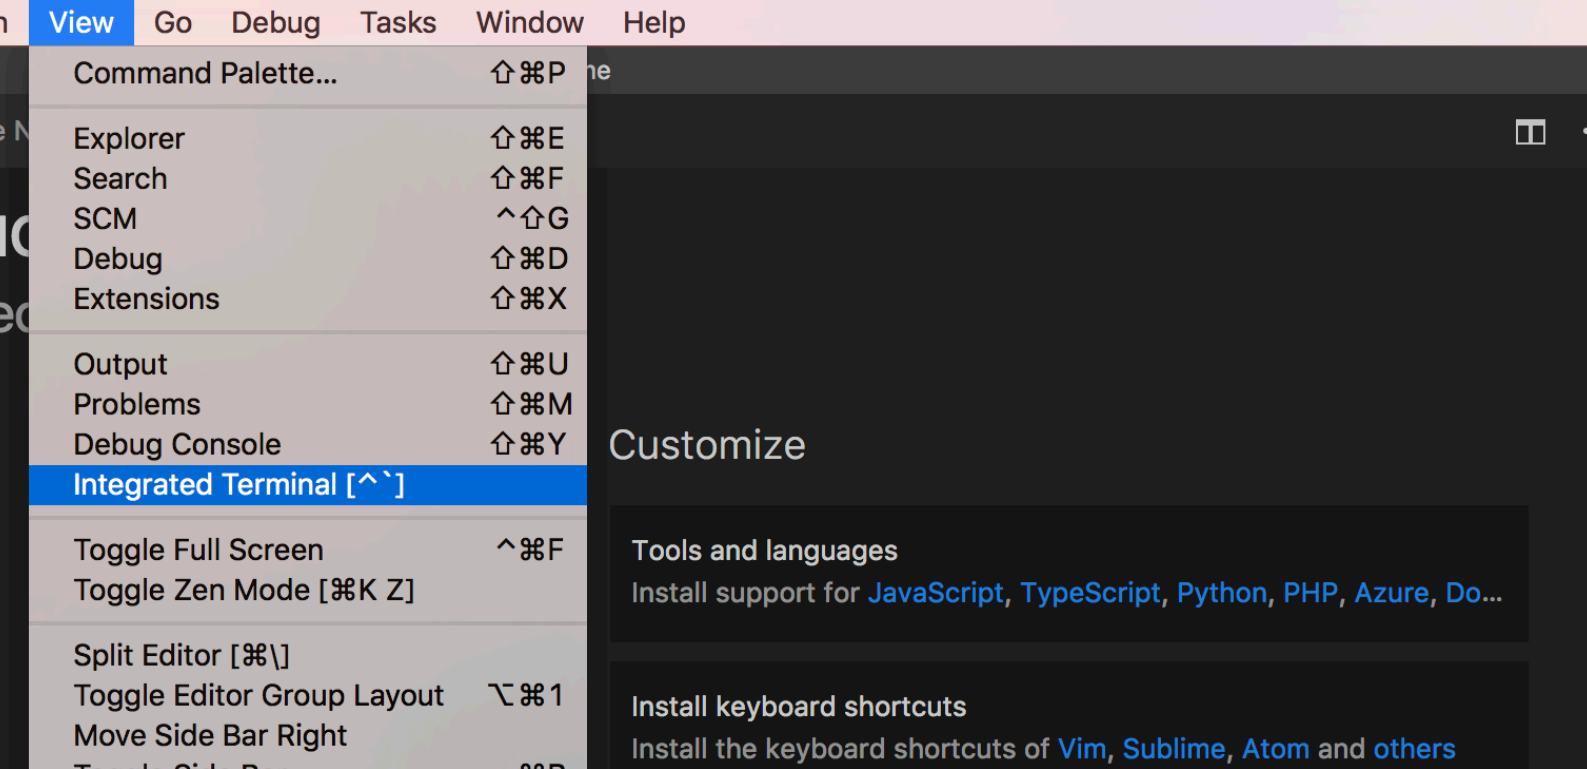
n View Go Debug Tasks Window Help

Command Palette... ⇧⌘P

Explorer ⇧⌘E
Search ⇧⌘F
SCM ^⇧G
Debug ⇧⌘D
Extensions ⇧⌘X

Output ⇧⌘U
Problems ⇧⌘M
Debug Console ⇧⌘Y
Integrated Terminal [^`]

Toggle Full Screen ^⌘F
Toggle Zen Mode [⌘K Z]

Split Editor [⌘\]
Toggle Editor Group Layout ⌥⌘1
Move Side Bar Right
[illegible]

ne

e N

IC

ec

Customize

Tools and languages
Install support for JavaScript, TypeScript, Python, PHP, Azure, Do...

Install keyboard shortcuts
Install the keyboard shortcuts of Vim, Sublime, Atom and others